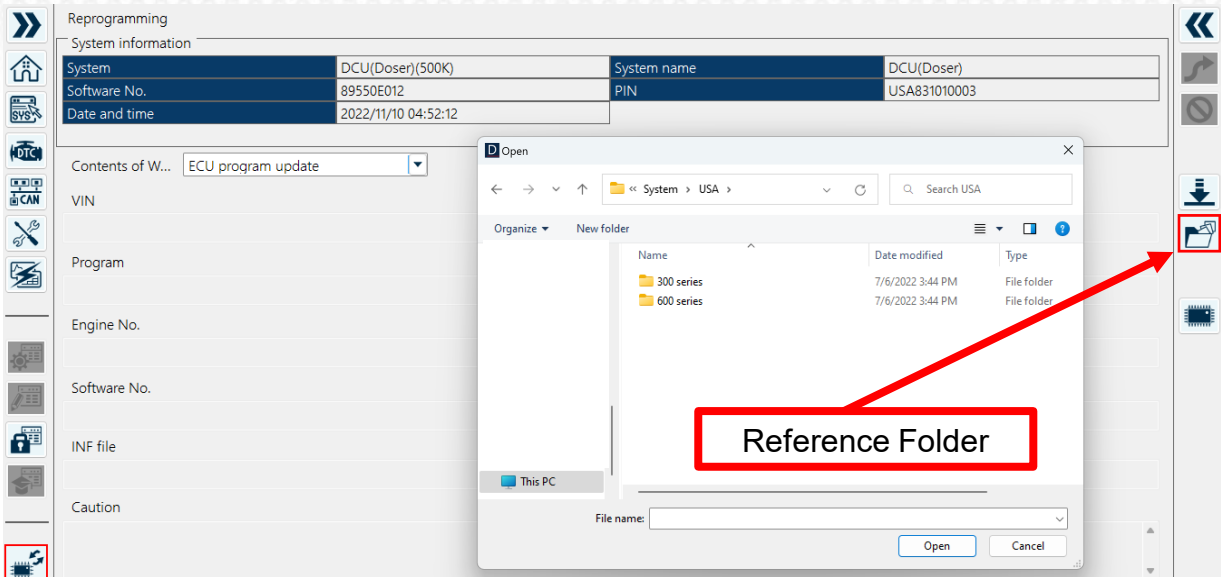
Reprogramming

System information

| System | DCU(Doser)(500K) | System name | DCU(Doser) |
|---|---|---|---|
| Software No. | 89550E012 | PIN | USA831010003 |
| Date and time | 2022/11/10 04:52:12 | | |

SYS
DTC
CAN

Contents of W... ECU program update

VIN

Program

Engine No.

Software No.

INF file

Caution

Open

« System › USA ›

Search USA

Organize ▾ New folder

| Name | Date modified | Type |
|---|---|---|
| 300 series | 7/6/2022 3:44 PM | File folder |
| 600 series | 7/6/2022 3:44 PM | File folder |

This PC

File name:

Open Cancel

Reference Folder